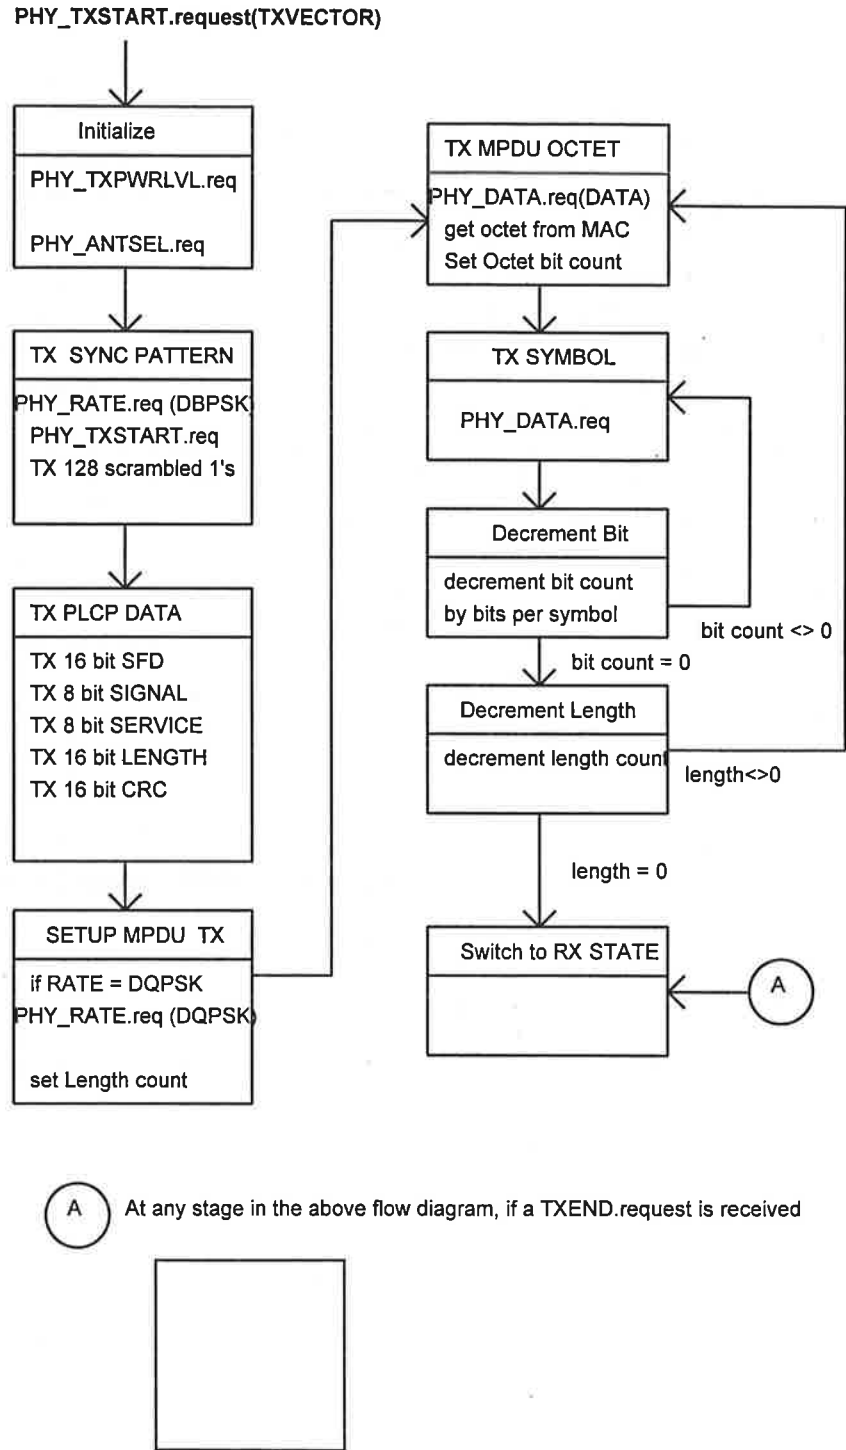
PHY_TXSTART.request(TXVECTOR)

Initialize

PHY_TXPWRLVL.req

PHY_ANTSEL.req

TX SYNC PATTERN

PHY_RATE.req (DBPSK)
PHY_TXSTART.req
TX 128 scrambled 1's

TX PLCP DATA

TX 16 bit SFD
TX 8 bit SIGNAL
TX 8 bit SERVICE
TX 16 bit LENGTH
TX 16 bit CRC

SETUP MPDU TX

if RATE = DQPSK
PHY_RATE.req (DQPSK)

set Length count

TX MPDU OCTET

PHY_DATA.req(DATA)
get octet from MAC
Set Octet bit count

TX SYMBOL

PHY_DATA.req

Decrement Bit

decrement bit count
by bits per symbol

bit count <> 0

bit count = 0

Decrement Length

decrement length count

length<>0

length = 0

Switch to RX STATE

A

A At any stage in the above flow diagram, if a TXEND.request is received